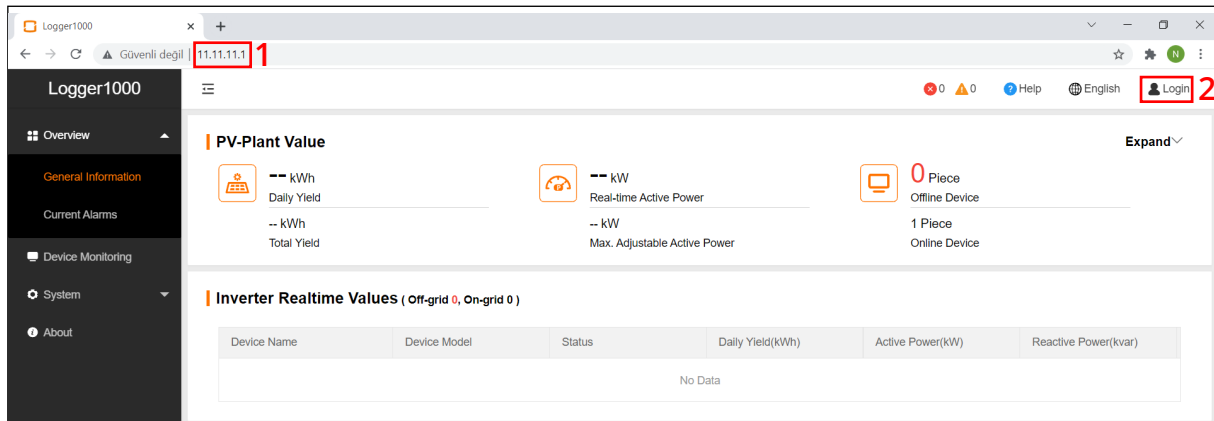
Logger1000 × +

Güvenli değil | 11.11.11.1 1

N

Logger1000

0 0 Help English Login 2

Overview

General Information

Current Alarms

Device Monitoring

System

About

PV-Plant Value

Expand

-- kWh
Daily Yield

-- kWh
Total Yield

-- kW
Real-time Active Power

-- kW
Max. Adjustable Active Power

0 Piece
Offline Device

1 Piece
Online Device

Inverter Realtime Values ( Off-grid 0, On-grid 0 )

| Device Name | Device Model | Status | Daily Yield(kWh) | Active Power(kW) | Reactive Power(kvar) |
|---|---|---|---|---|---|
| | | | No Data | | |